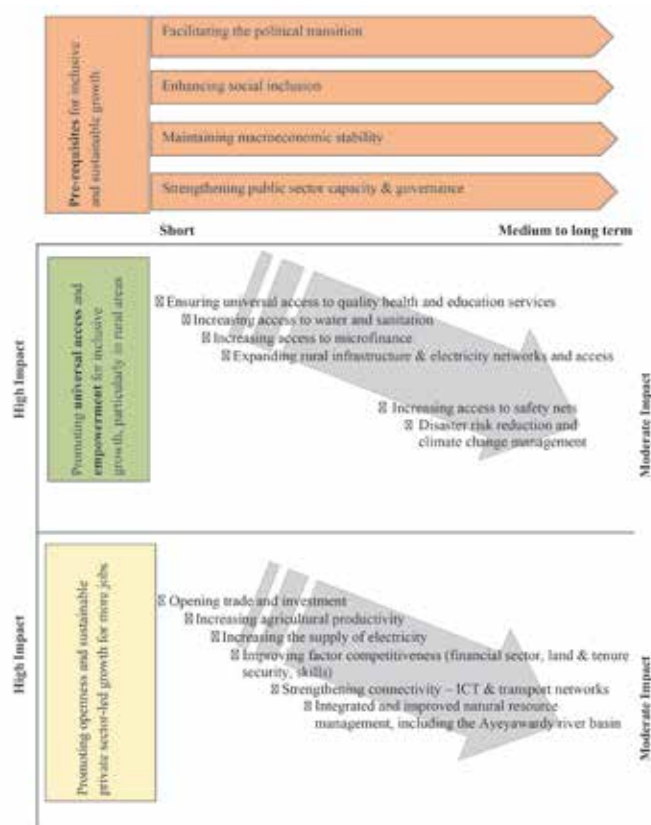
Pre-requisites for inclusive and sustainable growth

Facilitating the political transition

Enhancing social inclusion

Maintaining macroeconomic stability

Strengthening public sector capacity & governance

Short

Medium to long term

High Impact

Promoting universal access and empowerment for inclusive growth, particularly in rural areas

 Ensuring universal access to quality health and education services
 Increasing access to water and sanitation
 Increasing access to microfinance
 Expanding rural infrastructure & electricity networks and access
 Increasing access to safety nets
 Disaster risk reduction and climate change management

Moderate Impact

High Impact

Promoting openness and sustainable private sector-led growth for more jobs

 Opening trade and investment
 Increasing agricultural productivity
 Increasing the supply of electricity
 Improving factor competitiveness (financial sector, land & tenure security, skills)
 Strengthening connectivity – ICT & transport networks
 Integrated and improved natural resource management, including the Ayeyawardy river basin

Moderate Impact